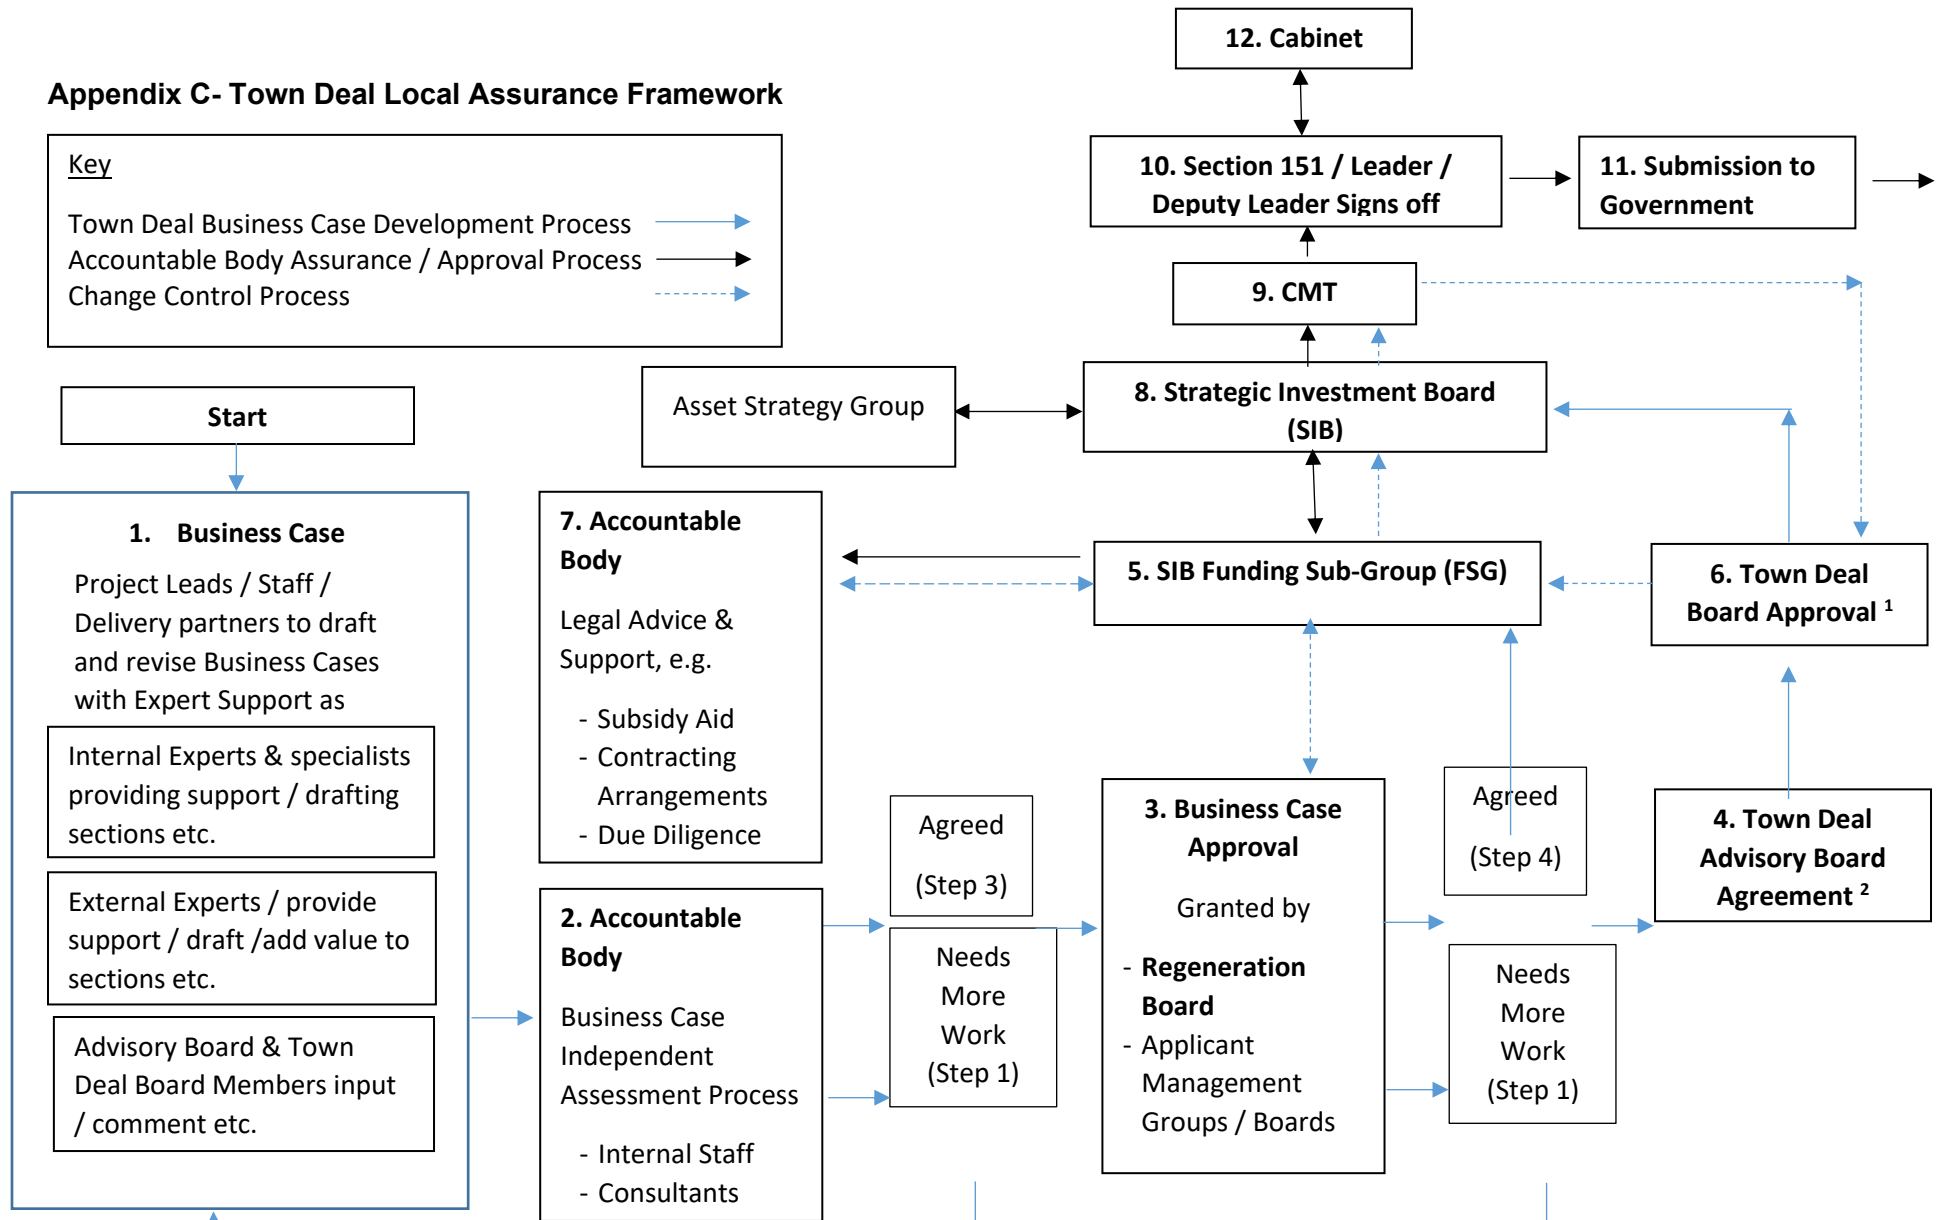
Appendix C- Town Deal Local Assurance Framework

Key

Town Deal Business Case Development Process
Accountable Body Assurance / Approval Process
Change Control Process

12. Cabinet

10. Section 151 / Leader / Deputy Leader Signs off

11. Submission to Government

9. CMT

Asset Strategy Group

8. Strategic Investment Board (SIB)

Start

1. Business Case

Project Leads / Staff / Delivery partners to draft and revise Business Cases with Expert Support as

Internal Experts & specialists providing support / drafting sections etc.

External Experts / provide support / draft /add value to sections etc.

Advisory Board & Town Deal Board Members input / comment etc.

7. Accountable Body

Legal Advice & Support, e.g.

- Subsidy Aid
- Contracting Arrangements
- Due Diligence

5. SIB Funding Sub-Group (FSG)

6. Town Deal Board Approval $^1$

2. Accountable Body

Business Case Independent Assessment Process

- Internal Staff
- Consultants

Agreed

(Step 3)

Needs More Work (Step 1)

3. Business Case Approval

Granted by

- Regeneration Board
- Applicant Management Groups / Boards

Agreed

(Step 4)

Needs More Work (Step 1)

4. Town Deal Advisory Board Agreement $^2$